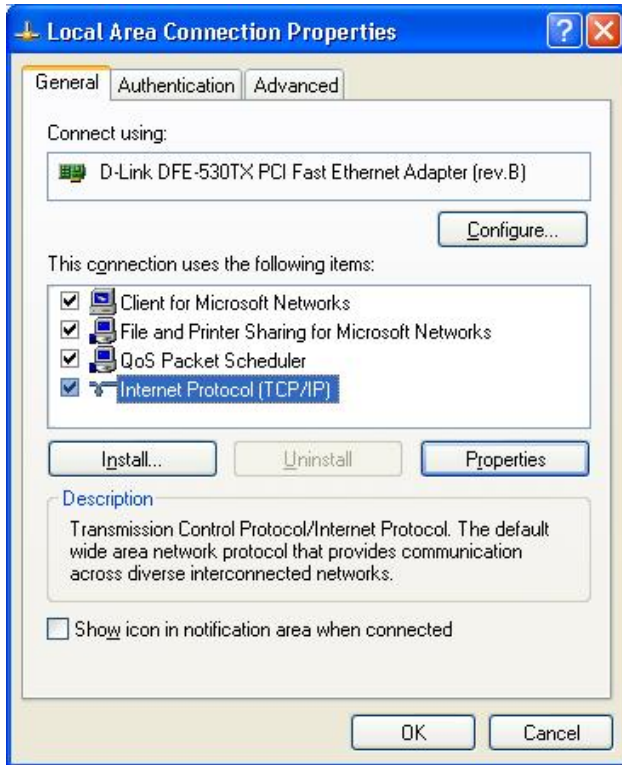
Local Area Connection Properties

General | Authentication | Advanced

Connect using:

D-Link DFE-530TX PCI Fast Ethernet Adapter (rev.B)

Configure...

This connection uses the following items:

Client for Microsoft Networks
File and Printer Sharing for Microsoft Networks
QoS Packet Scheduler
Internet Protocol (TCP/IP)

Install... | Uninstall | Properties

Description

Transmission Control Protocol/Internet Protocol. The default wide area network protocol that provides communication across diverse interconnected networks.

Show icon in notification area when connected

OK | Cancel